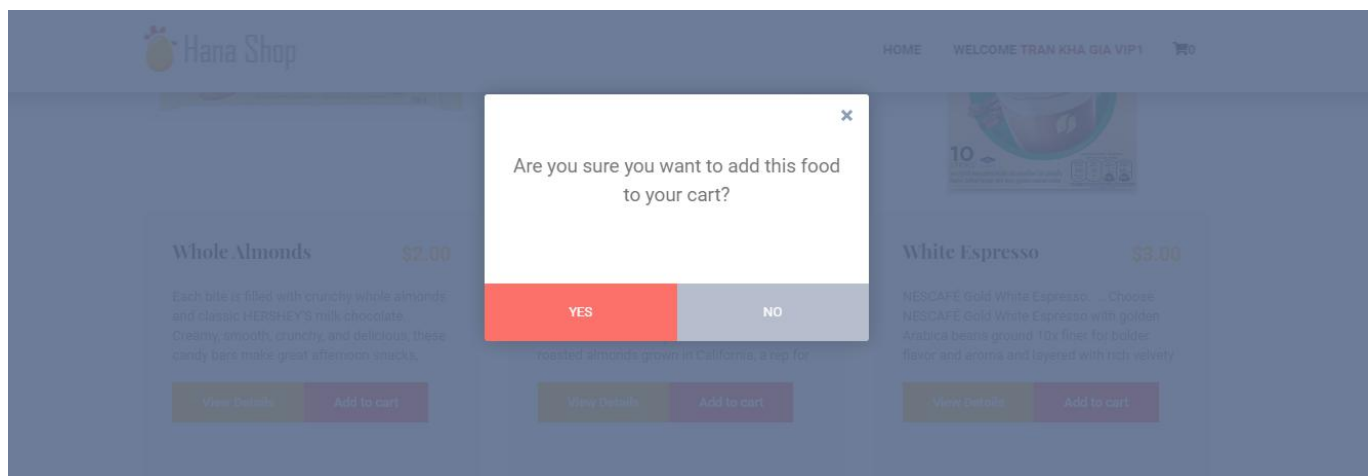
Hana Shop

HOME WELCOME TRAN KHA GIA VIP1 0

×

Are you sure you want to add this food to your cart?

YES

NO

Whole Almonds $2.00

Each bite is filled with crunchy whole almonds and classic HERSHEY'S milk chocolate. Creamy, smooth, crunchy, and delicious, these candy bars make great afternoon snacks,

View Details Add to cart

roasted almonds grown in California, a nip for

View Details Add to cart

White Espresso $3.00

NESCAFE Gold White Espresso. ... Choose NESCAFE Gold White Espresso with golden Arabica beans ground 10x finer for bolder flavor and aroma and layered with rich velvety

View Details Add to cart